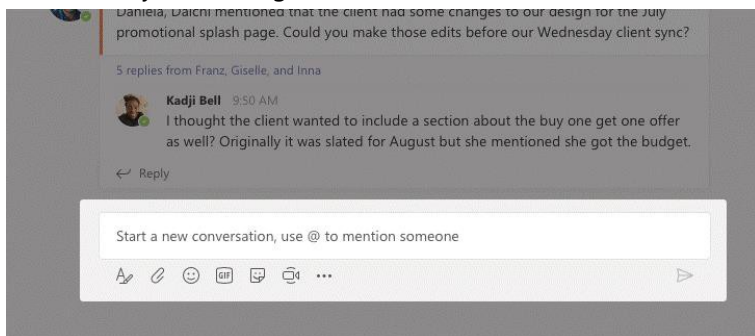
Daniela, Daichi mentioned that the client had some changes to our design for the July promotional splash page. Could you make those edits before our Wednesday client sync?

5 replies from Franz, Giselle, and Inna

Kadji Bell 9:50 AM
I thought the client wanted to include a section about the buy one get one offer as well? Originally it was slated for August but she mentioned she got the budget.

Reply

Start a new conversation, use @ to mention someone

GIF